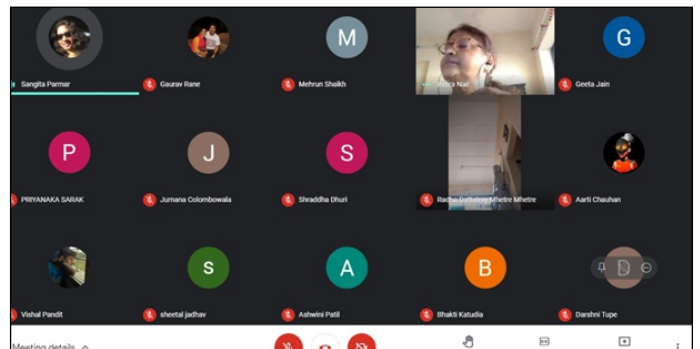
M

G

Sangita Parmar

Gaurav Rane

Mehrun Shaikh

Indira Nair

Geeta Jain

P

J

S

PRIYANAKA SARAK

Jumana Colombowala

Shraddha Dhuri

Radha Dattatray Mhetre Mhetre

Aarti Chauhan

S

A

B

D

Vishal Pandit

sheetal jadhav

Ashwini Patil

Bhakti Katudia

Darshni Tupe

Meeting details